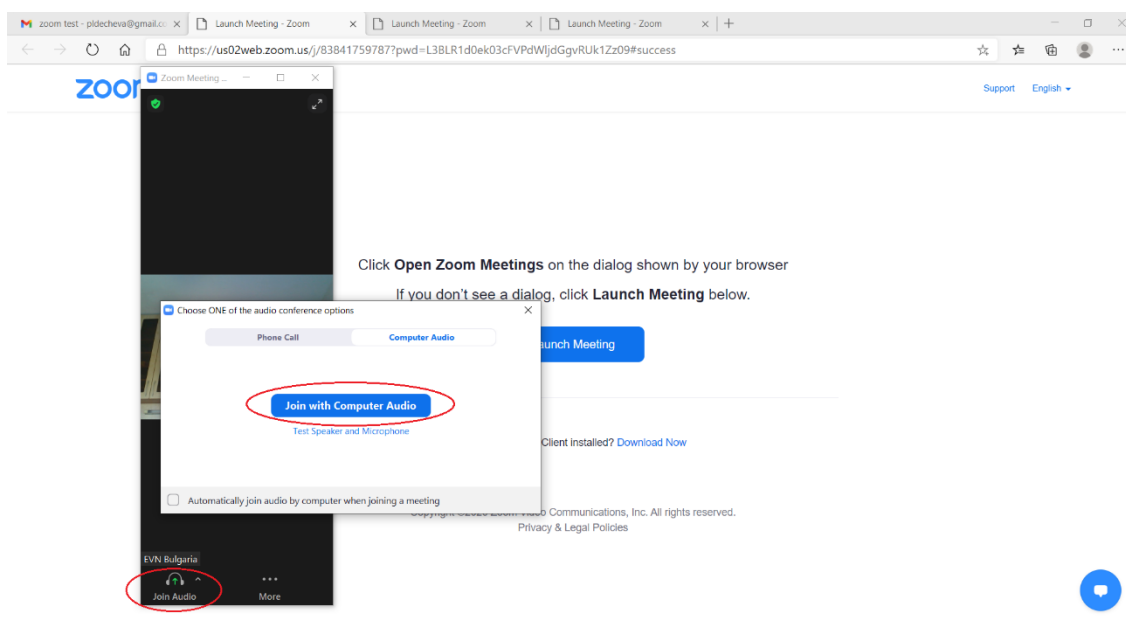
zoom test - pldecheva@gmail.co ×
Launch Meeting - Zoom ×
Launch Meeting - Zoom ×
Launch Meeting - Zoom ×
+

https://us02web.zoom.us/j/83841759787?pwd=L3BLR1d0ek03cFVPdWljdGgvRUk1Zz09#success

zoom

Zoom Meeting ...

Support English

Click **Open Zoom Meetings** on the dialog shown by your browser

If you don't see a dialog, click **Launch Meeting** below.

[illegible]unch Meeting

Choose ONE of the audio conference options

Phone Call
Computer Audio

Join with Computer Audio

Test Speaker and Microphone

Automatically join audio by computer when joining a meeting

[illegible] Client installed? Download Now

Copyright ©2020 Zoom Video Communications, Inc. All rights reserved.
Privacy & Legal Policies

EVN Bulgaria

Join Audio
More